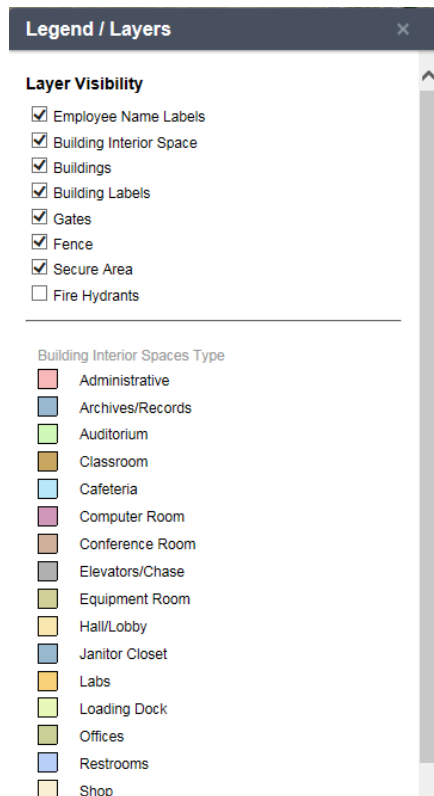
Legend / Layers ×

Layer Visibility

☑ Employee Name Labels
☑ Building Interior Space
☑ Buildings
☑ Building Labels
☑ Gates
☑ Fence
☑ Secure Area
☐ Fire Hydrants

Building Interior Spaces Type

Administrative
Archives/Records
Auditorium
Classroom
Cafeteria
Computer Room
Conference Room
Elevators/Chase
Equipment Room
Hall/Lobby
Janitor Closet
Labs
Loading Dock
Offices
Restrooms
Shop